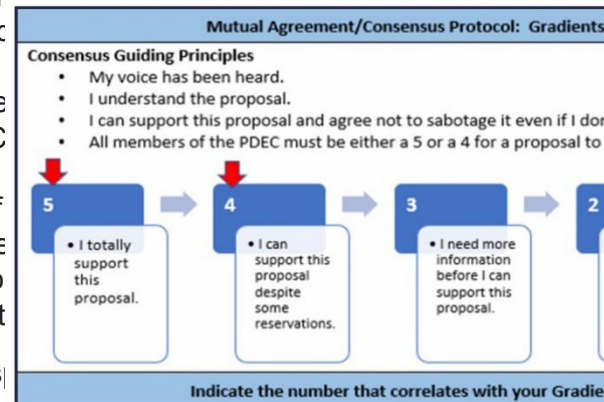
Mutual Agreement/Consensus Protocol: Gradients

Consensus Guiding Principles
• My voice has been heard.
• I understand the proposal.
• I can support this proposal and agree not to sabotage it even if I do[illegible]
• All members of the PDEC must be either a 5 or a 4 for a proposal to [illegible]

5
• I totally support this proposal.

4
• I can support this proposal despite some reservations.

3
• I need more information before I can support this proposal.

2

Indicate the number that correlates with your Gradie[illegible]